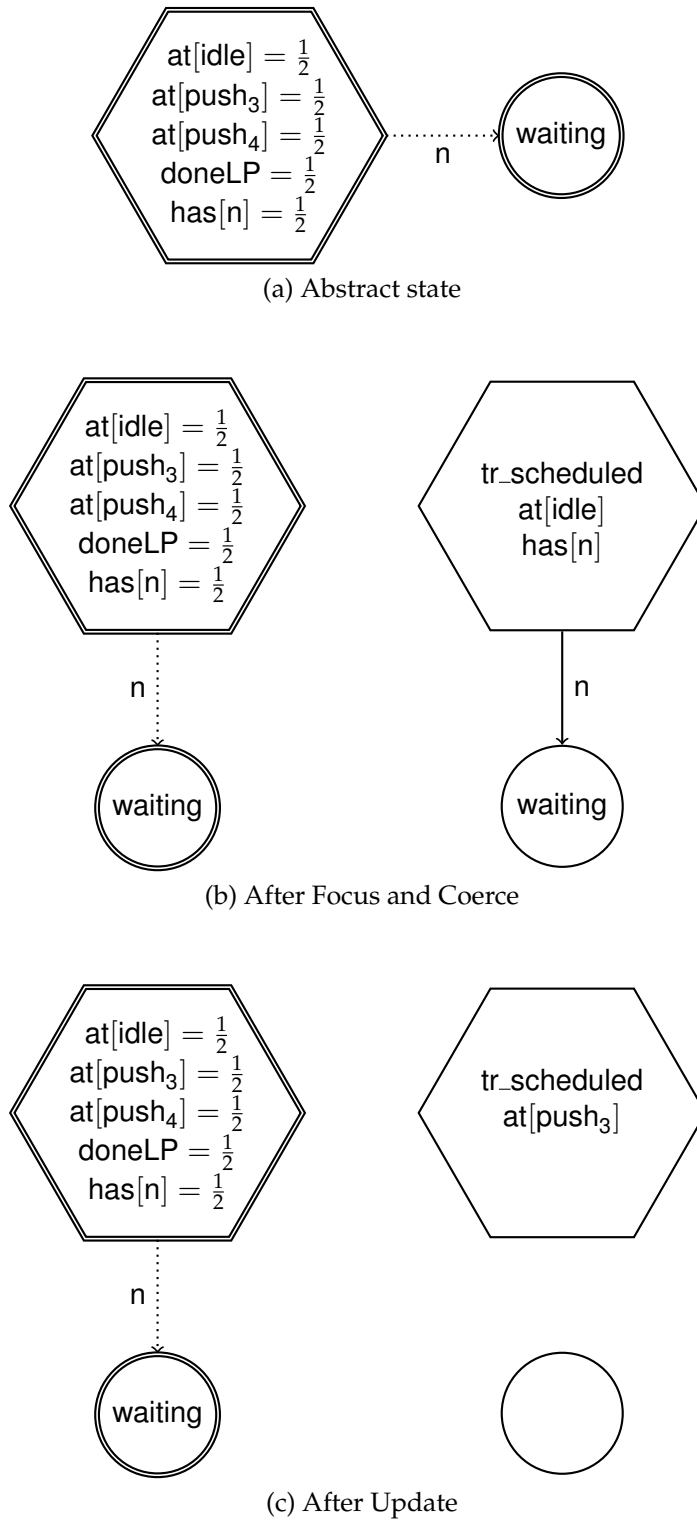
at[idle] $= \frac{1}{2}$
at[push$_3$] $= \frac{1}{2}$
at[push$_4$] $= \frac{1}{2}$
doneLP $= \frac{1}{2}$
has[n] $= \frac{1}{2}$

n

waiting

(a) Abstract state

at[idle] $= \frac{1}{2}$
at[push$_3$] $= \frac{1}{2}$
at[push$_4$] $= \frac{1}{2}$
doneLP $= \frac{1}{2}$
has[n] $= \frac{1}{2}$

n

waiting

tr_scheduled
at[idle]
has[n]

n

waiting

(b) After Focus and Coerce

at[idle] $= \frac{1}{2}$
at[push$_3$] $= \frac{1}{2}$
at[push$_4$] $= \frac{1}{2}$
doneLP $= \frac{1}{2}$
has[n] $= \frac{1}{2}$

n

waiting

tr_scheduled
at[push$_3$]

(c) After Update